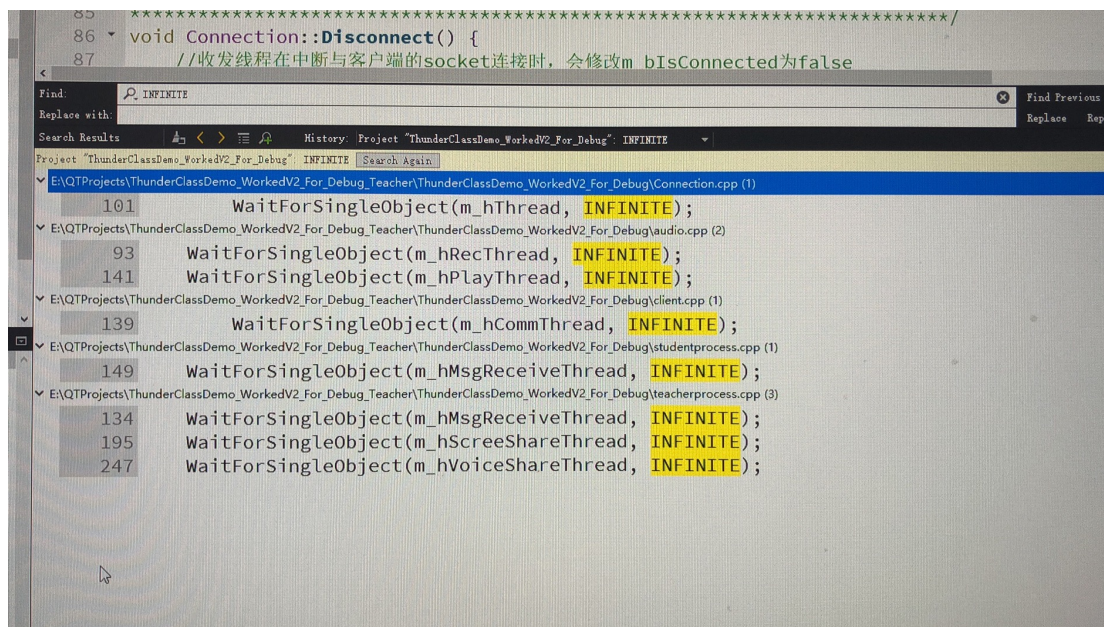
85 ********************************************************************/
86 void Connection::Disconnect() {
87 //收发线程在中断与客户端的socket连接时，会修改m_bIsConnected为false

Find: INFINITE
Find Previous
Replace with:
Replace Rep
Search Results
History: Project "ThunderClassDemo_WorkedV2_For_Debug": INFINITE
Project "ThunderClassDemo_WorkedV2_For_Debug": INFINITE Search Again

E:\QTProjects\ThunderClassDemo_WorkedV2_For_Debug_Teacher\ThunderClassDemo_WorkedV2_For_Debug\Connection.cpp (1)
101 WaitForSingleObject(m_hThread, INFINITE);
E:\QTProjects\ThunderClassDemo_WorkedV2_For_Debug_Teacher\ThunderClassDemo_WorkedV2_For_Debug\audio.cpp (2)
93 WaitForSingleObject(m_hRecThread, INFINITE);
141 WaitForSingleObject(m_hPlayThread, INFINITE);
E:\QTProjects\ThunderClassDemo_WorkedV2_For_Debug_Teacher\ThunderClassDemo_WorkedV2_For_Debug\client.cpp (1)
139 WaitForSingleObject(m_hCommThread, INFINITE);
E:\QTProjects\ThunderClassDemo_WorkedV2_For_Debug_Teacher\ThunderClassDemo_WorkedV2_For_Debug\studentprocess.cpp (1)
149 WaitForSingleObject(m_hMsgReceiveThread, INFINITE);
E:\QTProjects\ThunderClassDemo_WorkedV2_For_Debug_Teacher\ThunderClassDemo_WorkedV2_For_Debug\teacherprocess.cpp (3)
134 WaitForSingleObject(m_hMsgReceiveThread, INFINITE);
195 WaitForSingleObject(m_hScreeShareThread, INFINITE);
247 WaitForSingleObject(m_hVoiceShareThread, INFINITE);